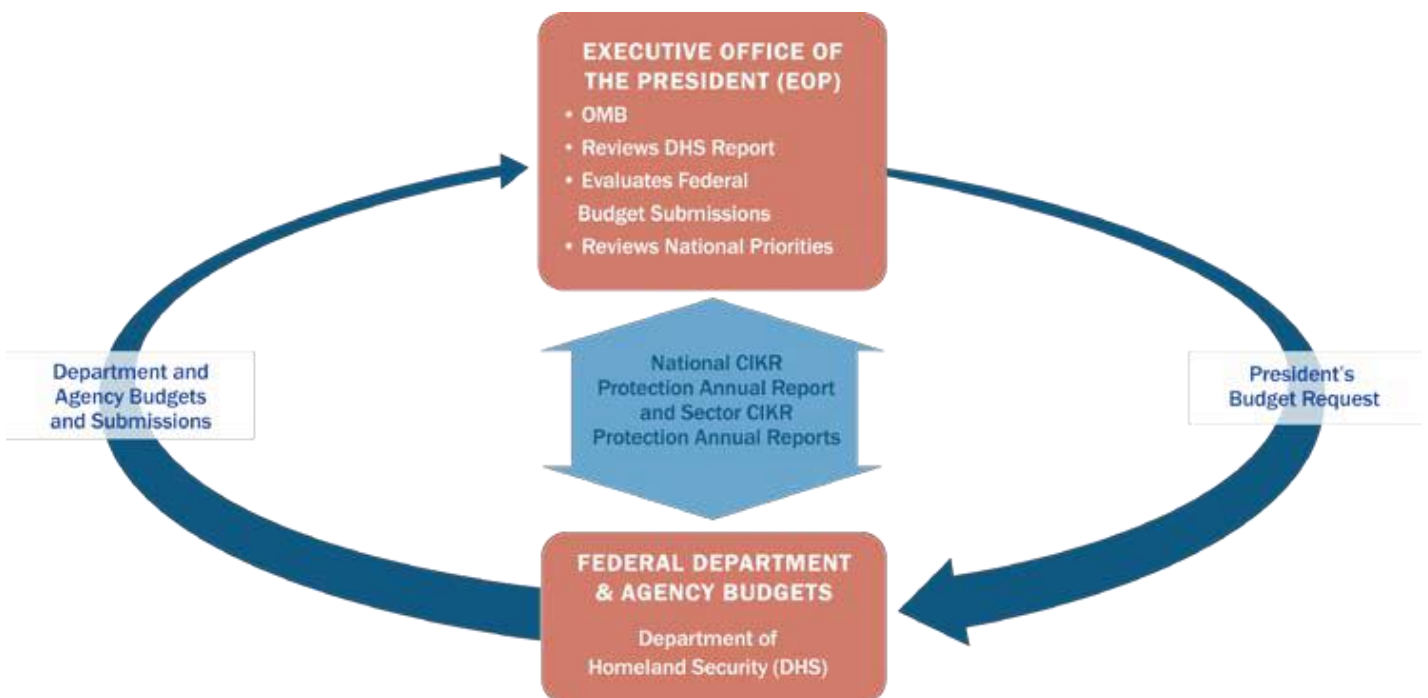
EXECUTIVE OFFICE OF THE PRESIDENT (EOP)
• OMB
• Reviews DHS Report
• Evaluates Federal Budget Submissions
• Reviews National Priorities

Department and Agency Budgets and Submissions

National CIKR Protection Annual Report and Sector CIKR Protection Annual Reports

President's Budget Request

FEDERAL DEPARTMENT & AGENCY BUDGETS

Department of Homeland Security (DHS)